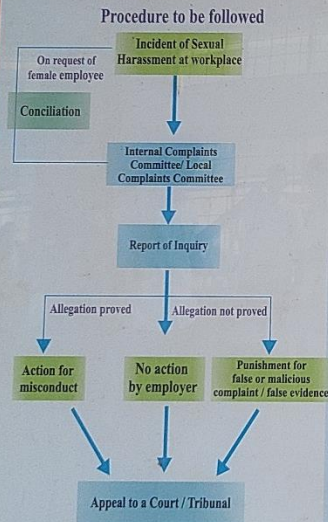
Procedure to be followed

Incident of Sexual Harassment at workplace

On request of female employee

Conciliation

Internal Complaints Committee/ Local Complaints Committee

Report of Inquiry

Allegation proved

Allegation not proved

Action for misconduct

No action by employer

Punishment for false or malicious complaint / false evidence

Appeal to a Court / Tribunal